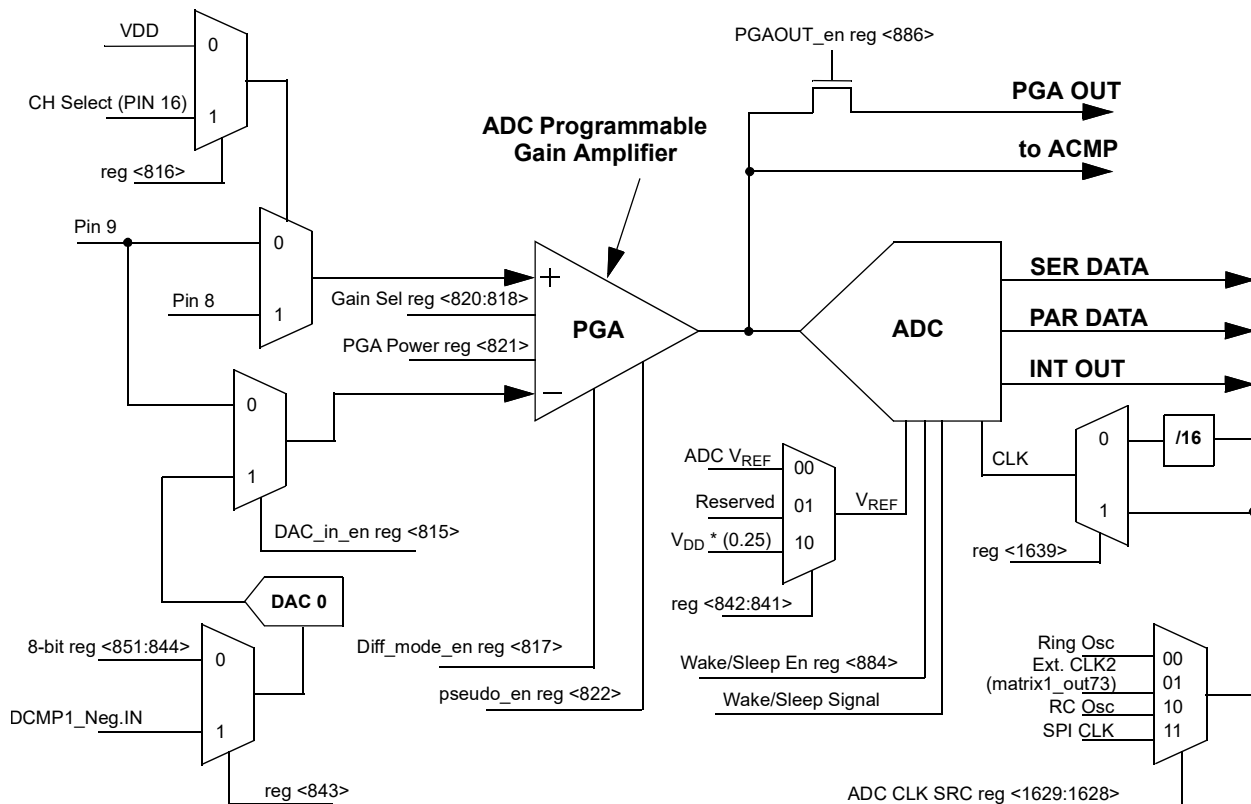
VDD
0
CH Select (PIN 16)
1
reg <816>
PGAOUT_en reg <886>
PGA OUT
ADC Programmable Gain Amplifier
to ACMP
Pin 9
0
+
Pin 8
1
Gain Sel reg <820:818>
PGA
PGA Power reg <821>
ADC
SER DATA
PAR DATA
INT OUT
0
−
1
DAC_in_en reg <815>
ADC $V_{REF}$
00
Reserved
01
$V_{REF}$
$V_{DD}$ * (0.25)
10
reg <842:841>
CLK
0
/16
1
reg <1639>
DAC 0
8-bit reg <851:844>
0
Diff_mode_en reg <817>
DCMP1_Neg.IN
1
pseudo_en reg <822>
Wake/Sleep En reg <884>
Wake/Sleep Signal
reg <843>
Ring Osc
00
Ext. CLK2 (matrix1_out73)
01
RC Osc
10
SPI CLK
11
ADC CLK SRC reg <1629:1628>